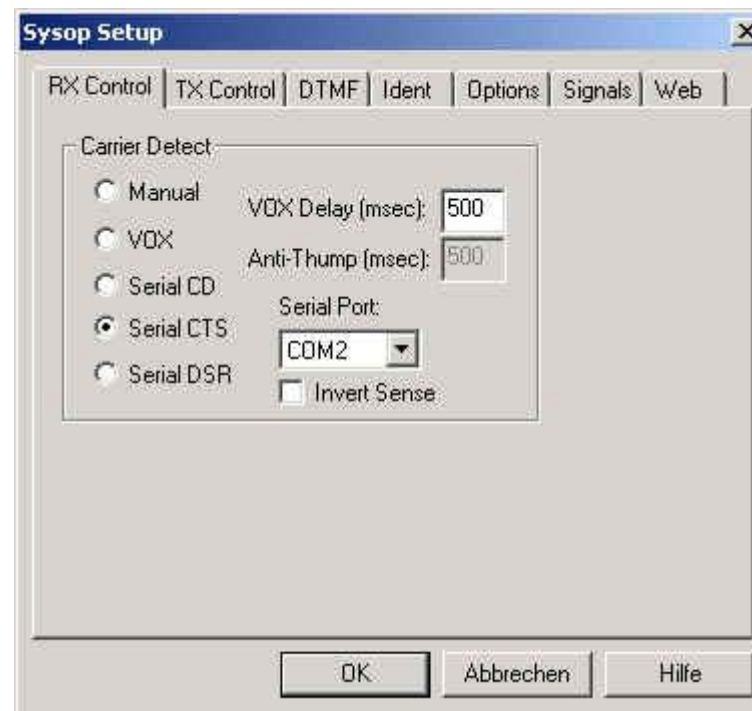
Sysop Setup

X

RX Control | TX Control | DTMF | Ident | Options | Signals | Web

Carrier Detect

Manual

VOX

Serial CD

Serial CTS

Serial DSR

VOX Delay (msec): 500

Anti-Thump (msec): 500

Serial Port:

COM2

Invert Sense

OK

Abbrechen

Hilfe